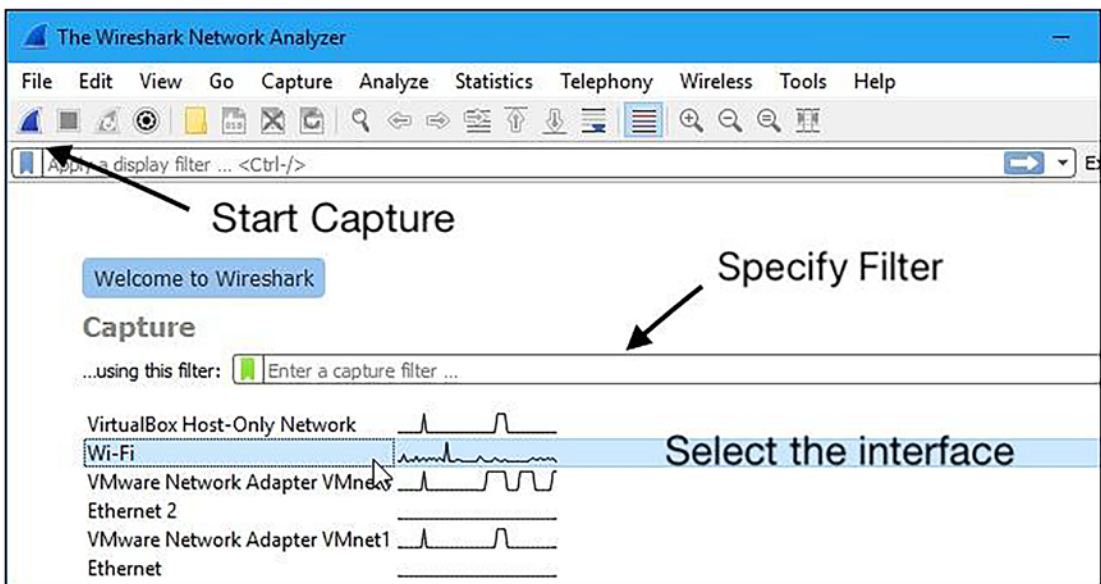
The Wireshark Network Analyzer

File Edit View Go Capture Analyze Statistics Telephony Wireless Tools Help

Apply a display filter ... <Ctrl-/>

Ex

Start Capture

Welcome to Wireshark

Specify Filter

Capture

...using this filter: Enter a capture filter ...

VirtualBox Host-Only Network

Wi-Fi

Select the interface

VMware Network Adapter VMne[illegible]

Ethernet 2

VMware Network Adapter VMnet1

Ethernet